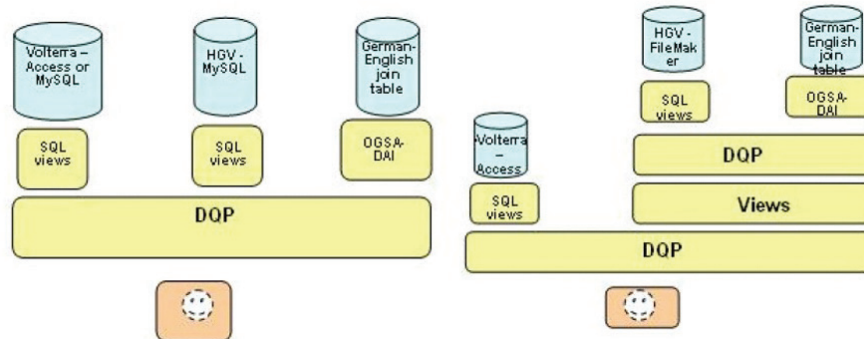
Volterra – Access or MySQL

HGV - MySQL

German-English join table

SQL views

SQL views

OGSA-DAI

DQP

Volterra – Access

SQL views

HGV - FileMaker

SQL views

German-English join table

OGSA-DAI

DQP

Views

DQP